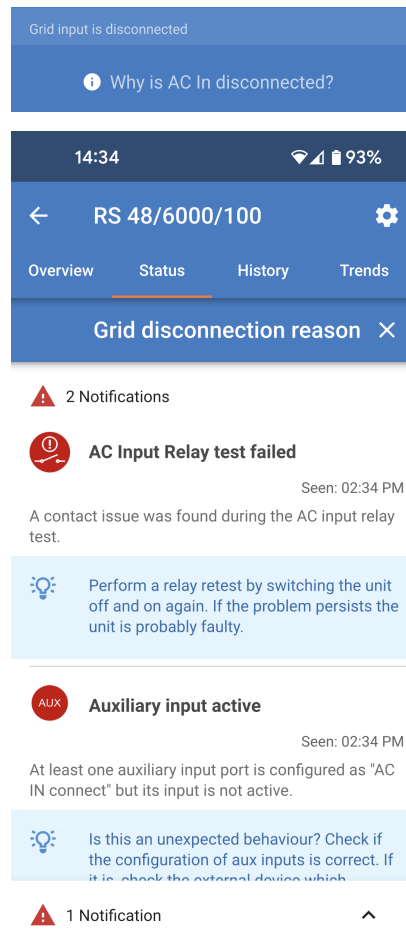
Grid input is disconnected

Why is AC In disconnected?

14:34

93%

RS 48/6000/100

Overview

Status

History

Trends

Grid disconnection reason

2 Notifications

AC Input Relay test failed

Seen: 02:34 PM

A contact issue was found during the AC input relay test.

Perform a relay retest by switching the unit off and on again. If the problem persists the unit is probably faulty.

AUX

Auxiliary input active

Seen: 02:34 PM

At least one auxiliary input port is configured as "AC IN connect" but its input is not active.

Is this an unexpected behaviour? Check if the configuration of aux inputs is correct. If it is, check the external device which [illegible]

1 Notification